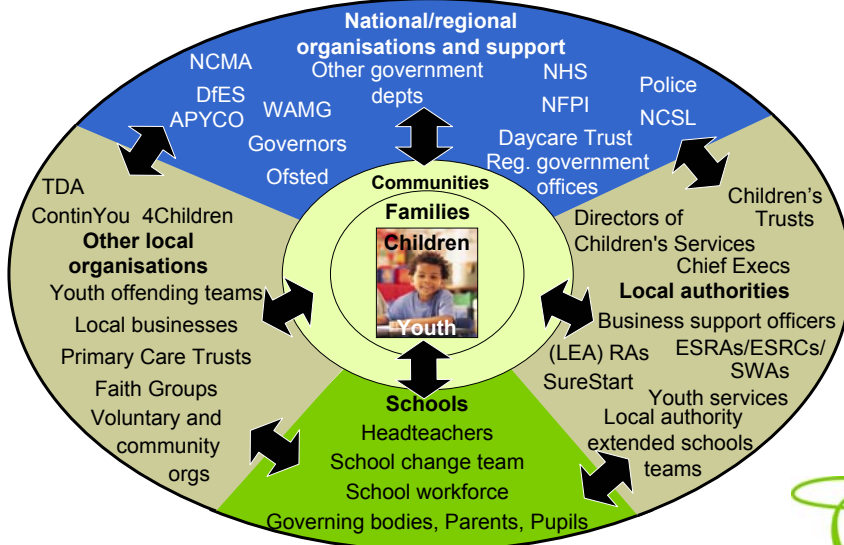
National/regional organisations and support

NCMA
DfES
APYCO
WAMG
Governors
Ofsted
Other government depts
NHS
NFPI
Daycare Trust
Reg. government offices
Police
NCSL

TDA
ContinYou 4Children
Other local organisations
Youth offending teams
Local businesses
Primary Care Trusts
Faith Groups
Voluntary and community orgs

Communities
Families
Children
Youth

Children's Trusts
Directors of Children's Services
Chief Execs
Local authorities
Business support officers
(LEA) RAs
ESRAs/ESRCs/ SWAs
SureStart
Youth services
Local authority extended schools teams

Schools
Headteachers
School change team
School workforce
Governing bodies, Parents, Pupils